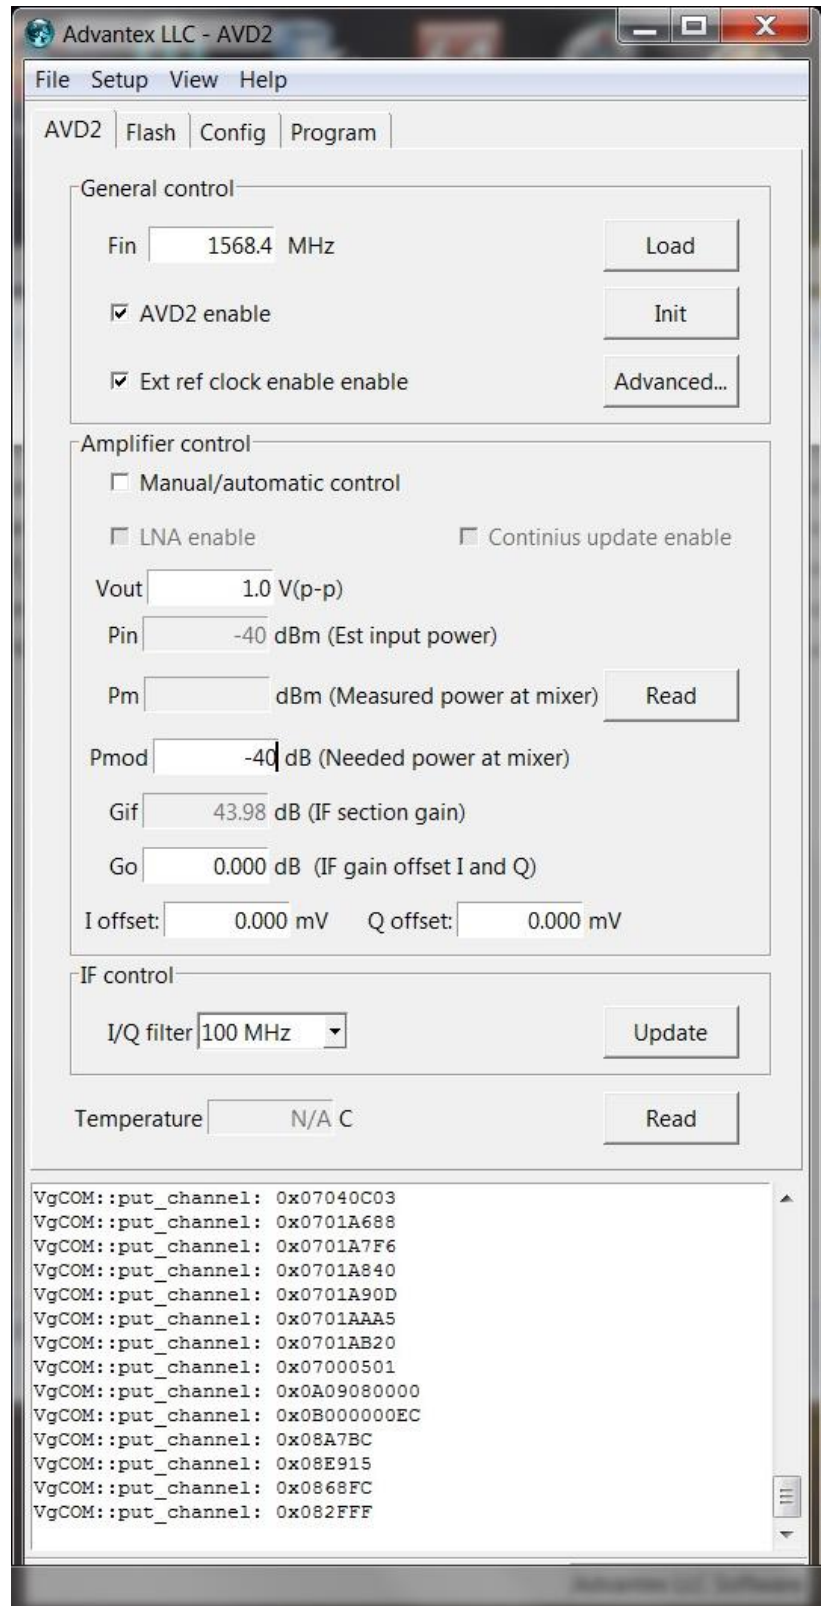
Advantex LLC - AVD2

File Setup View Help

AVD2 | Flash | Config | Program

General control

Fin 1568.4 MHz Load

☑ AVD2 enable Init

☑ Ext ref clock enable enable Advanced...

Amplifier control

☐ Manual/automatic control

☐ LNA enable ☐ Continius update enable

Vout 1.0 V(p-p)

Pin -40 dBm (Est input power)

Pm dBm (Measured power at mixer) Read

Pmod -40 dB (Needed power at mixer)

Gif 43.98 dB (IF section gain)

Go 0.000 dB (IF gain offset I and Q)

I offset: 0.000 mV Q offset: 0.000 mV

IF control

I/Q filter 100 MHz Update

Temperature N/A C Read

VgCOM::put_channel: 0x07040C03
VgCOM::put_channel: 0x0701A688
VgCOM::put_channel: 0x0701A7F6
VgCOM::put_channel: 0x0701A840
VgCOM::put_channel: 0x0701A90D
VgCOM::put_channel: 0x0701AAA5
VgCOM::put_channel: 0x0701AB20
VgCOM::put_channel: 0x07000501
VgCOM::put_channel: 0x0A09080000
VgCOM::put_channel: 0x0B000000EC
VgCOM::put_channel: 0x08A7BC
VgCOM::put_channel: 0x08E915
VgCOM::put_channel: 0x0868FC
VgCOM::put_channel: 0x082FFF